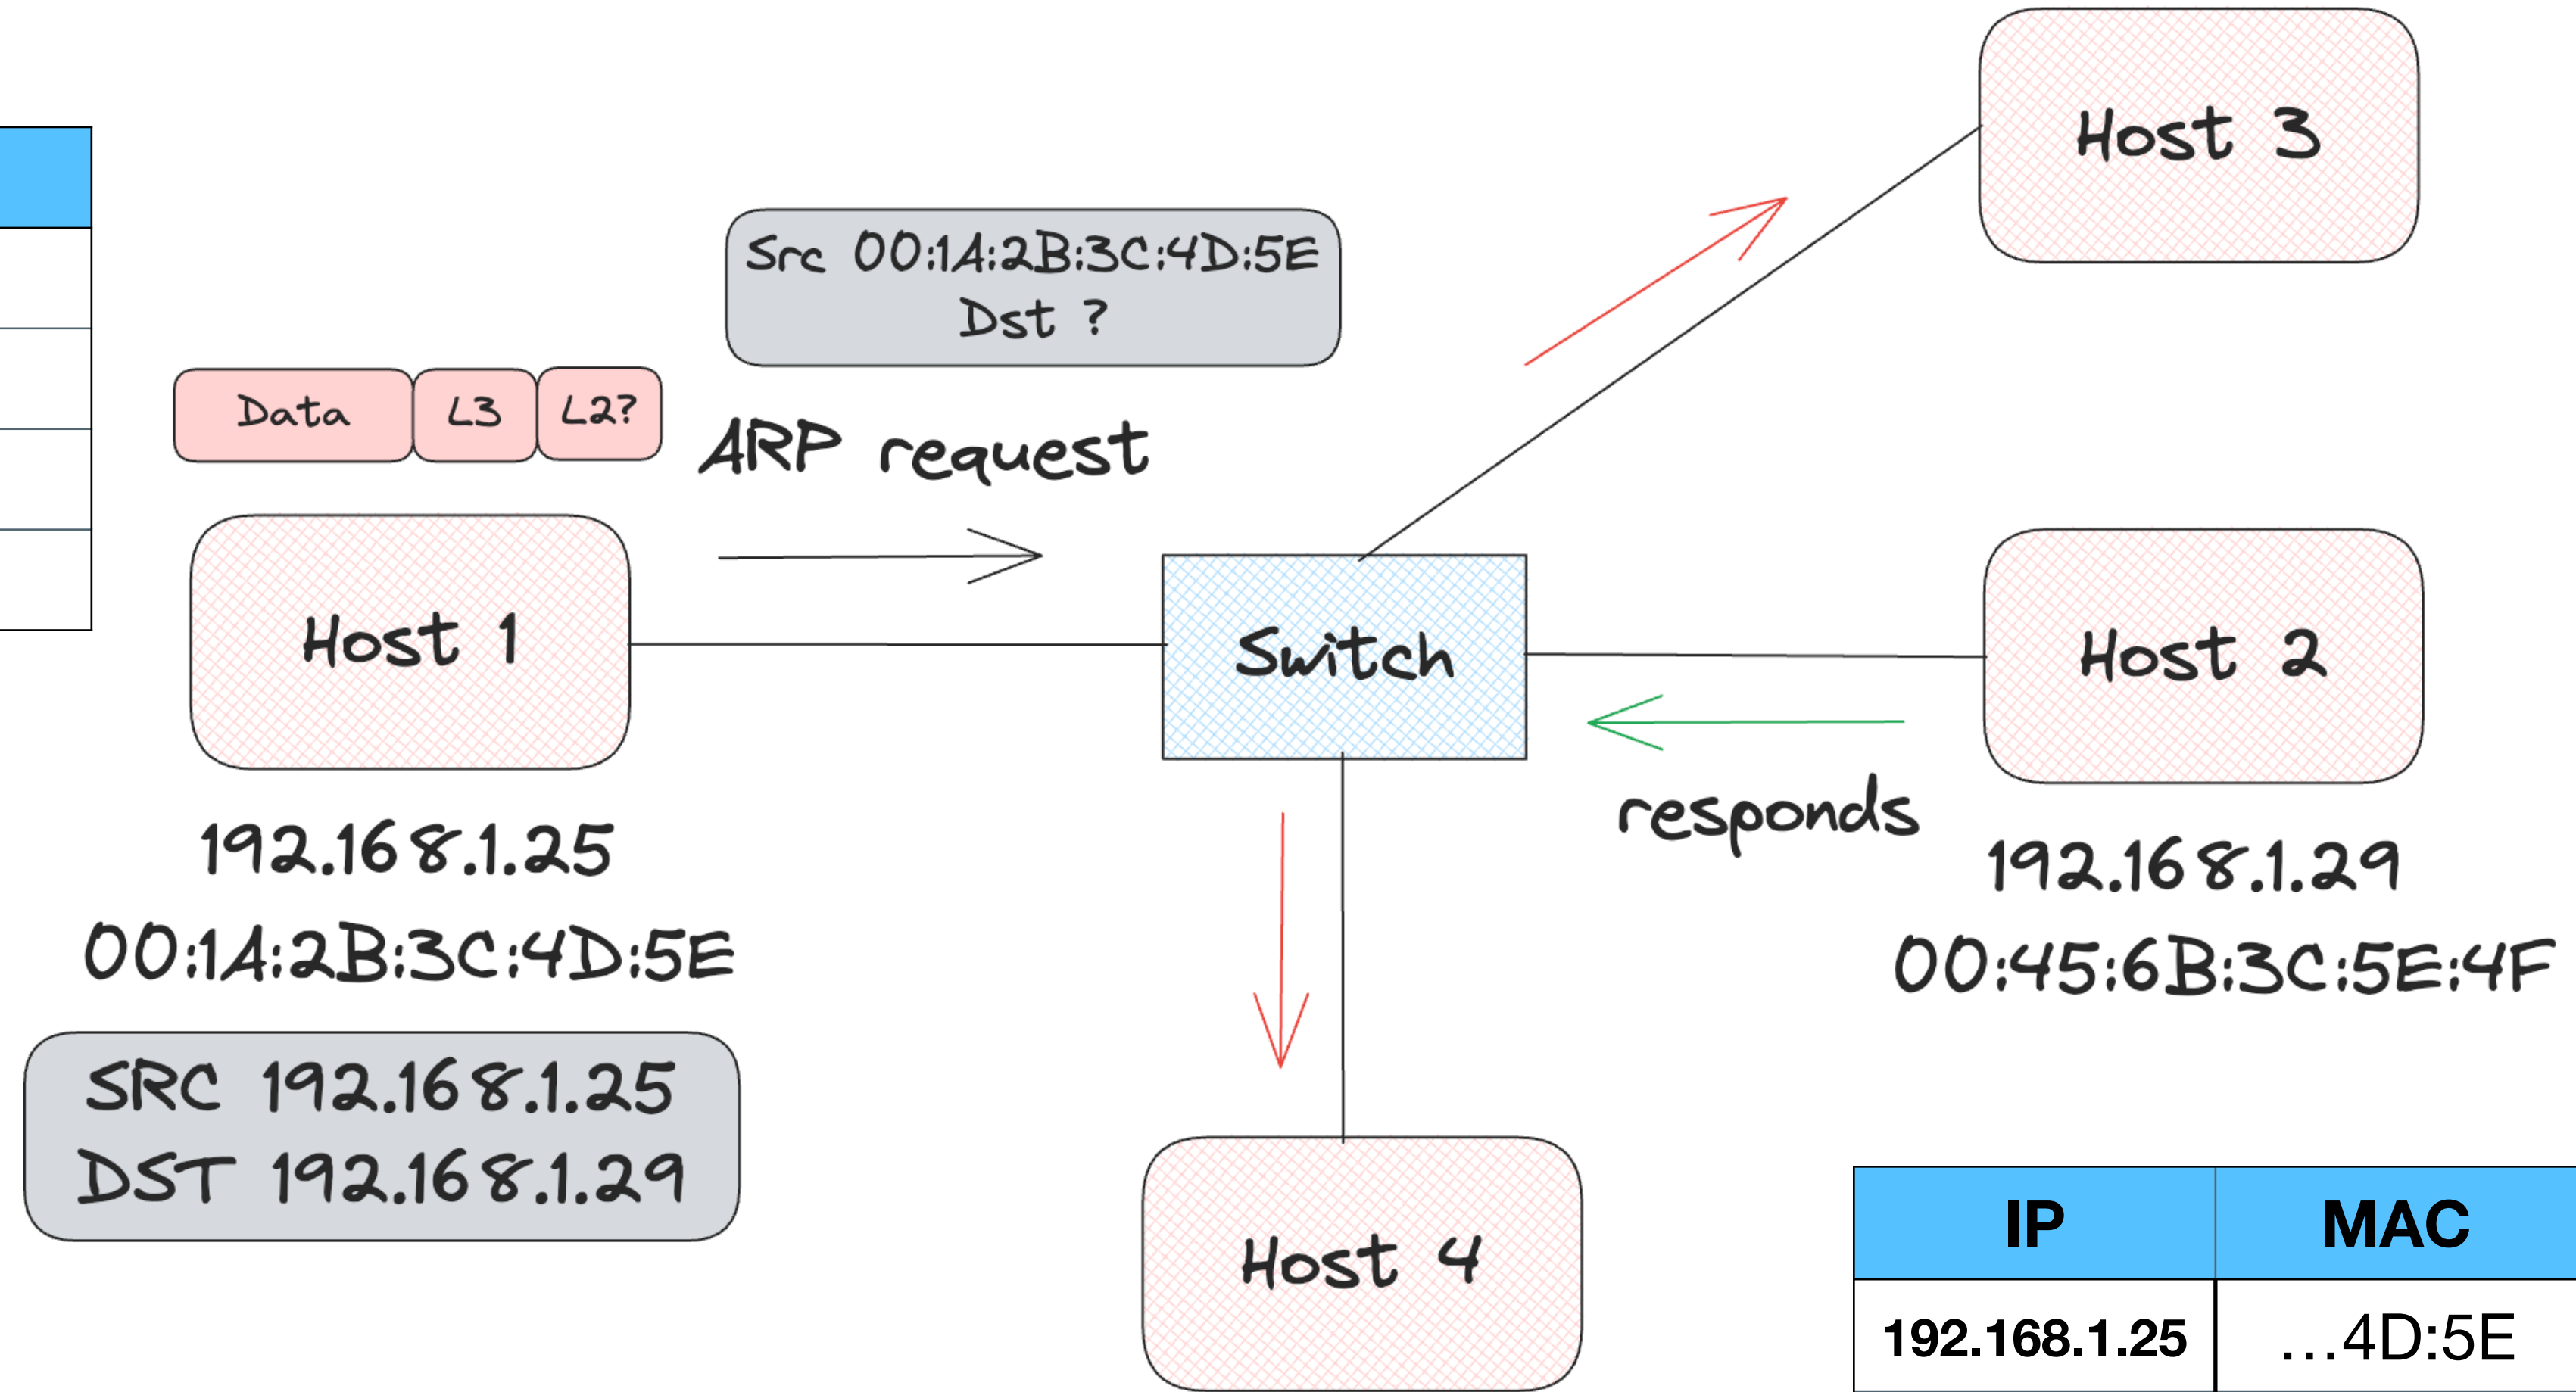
Host 3

Src 00:1A:2B:3C:4D:5E
Dst ?

Data | L3 | L2?

ARP request

Host 1

Switch

Host 2

responds

192.168.1.25
00:1A:2B:3C:4D:5E

192.168.1.29
00:45:6B:3C:5E:4F

SRC 192.168.1.25
DST 192.168.1.29

Host 4

| IP | MAC |
|---|---|
| 192.168.1.25 | …4D:5E |